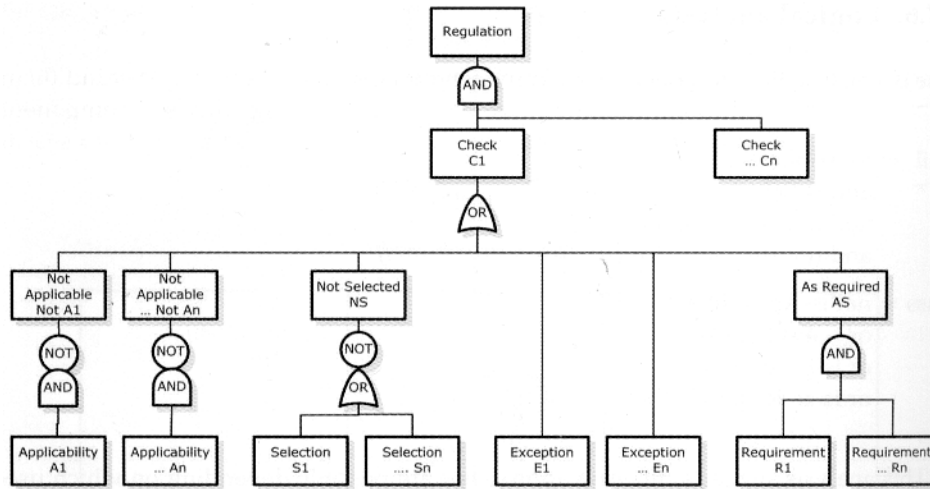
Regulation

AND

Check C1

Check ... Cn

OR

Not Applicable Not A1

Not Applicable ... Not An

Not Selected NS

As Required AS

NOT

AND

NOT

AND

NOT

OR

AND

Applicability A1

Applicability ... An

Selection S1

Selection .... Sn

Exception E1

Exception ... En

Requirement R1

Requirement ... Rn